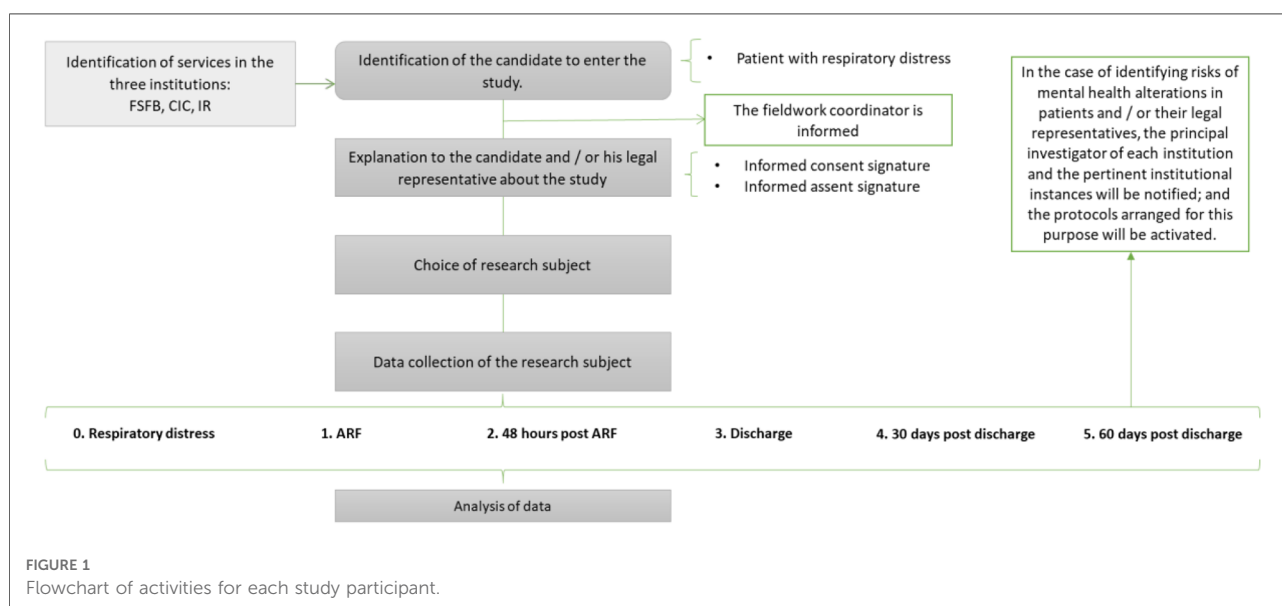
Identification of services in the three institutions: FSFB, CIC, IR

Identification of the candidate to enter the study.

• Patient with respiratory distress

The fieldwork coordinator is informed

Explanation to the candidate and / or his legal representative about the study

• Informed consent signature
• Informed assent signature

In the case of identifying risks of mental health alterations in patients and / or their legal representatives, the principal investigator of each institution and the pertinent institutional instances will be notified; and the protocols arranged for this purpose will be activated.

Choice of research subject

Data collection of the research subject

0. Respiratory distress

1. ARF

2. 48 hours post ARF

3. Discharge

4. 30 days post discharge

5. 60 days post discharge

Analysis of data

FIGURE 1
Flowchart of activities for each study participant.